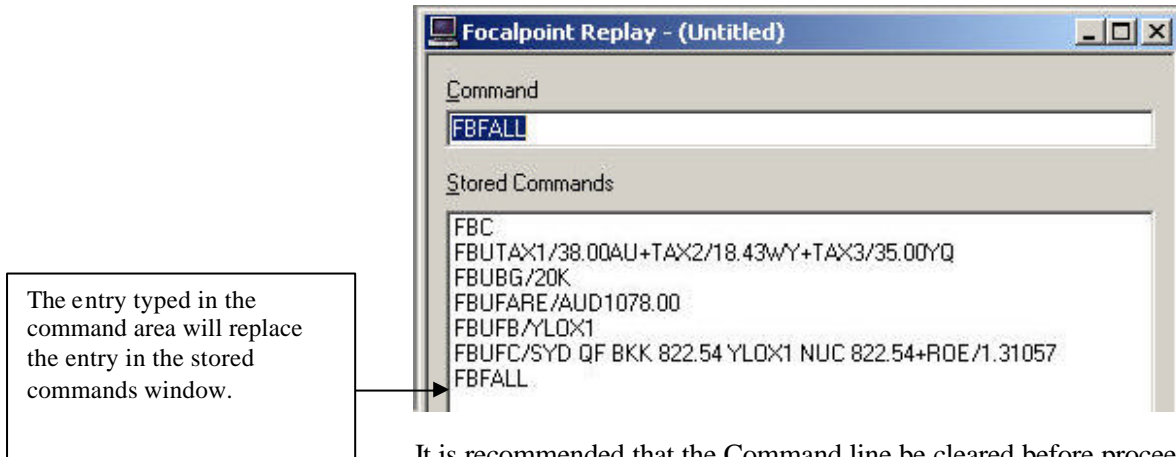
Focalpoint Replay - (Untitled)

Command

FBFALL

Stored Commands

FBC
FBUTAX1/38.00AU+TAX2/18.43WY+TAX3/35.00YQ
FBUBG/20K
FBUFARE/AUD1078.00
FBUFB/YLOX1
FBUFC/SYD QF BKK 822.54 YLOX1 NUC 822.54+ROE/1.31057
FBFALL

The entry typed in the command area will replace the entry in the stored commands window.

It is recommended that the Command line be cleared before procee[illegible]